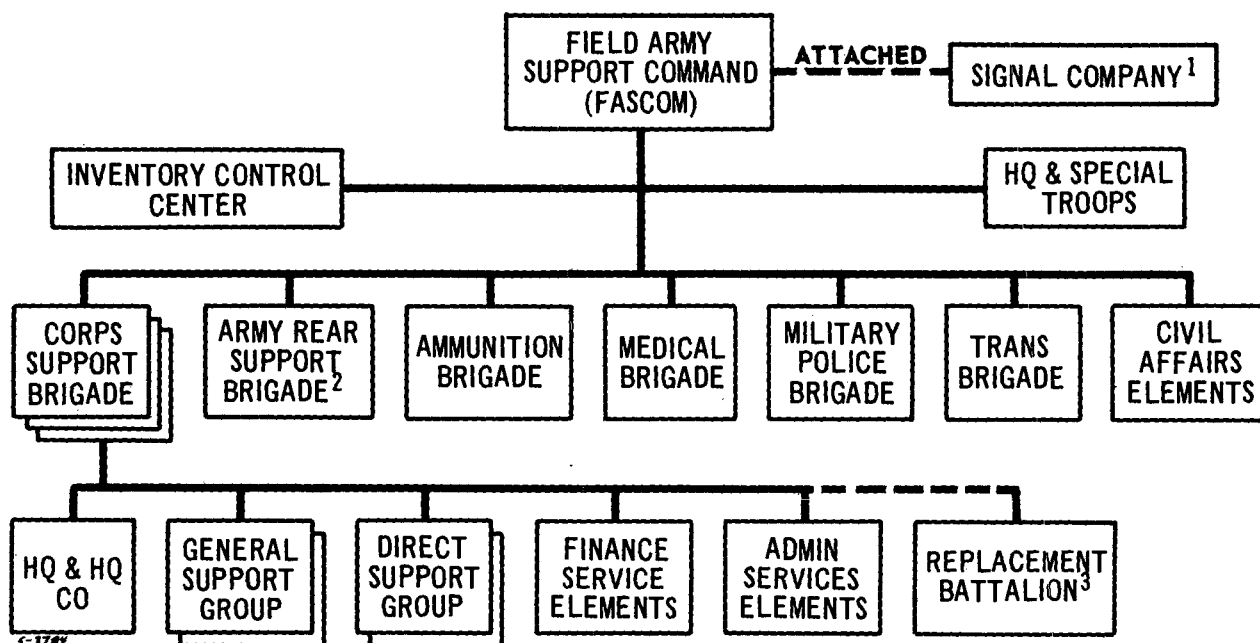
FIELD ARMY SUPPORT COMMAND (FASCOM)

ATTACHED

SIGNAL COMPANY$^1$

INVENTORY CONTROL CENTER

HQ & SPECIAL TROOPS

CORPS SUPPORT BRIGADE

ARMY REAR SUPPORT BRIGADE$^2$

AMMUNITION BRIGADE

MEDICAL BRIGADE

MILITARY POLICE BRIGADE

TRANS BRIGADE

CIVIL AFFAIRS ELEMENTS

HQ & HQ CO

GENERAL SUPPORT GROUP

DIRECT SUPPORT GROUP

FINANCE SERVICE ELEMENTS

ADMIN SERVICES ELEMENTS

REPLACEMENT BATTALION$^3$

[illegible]